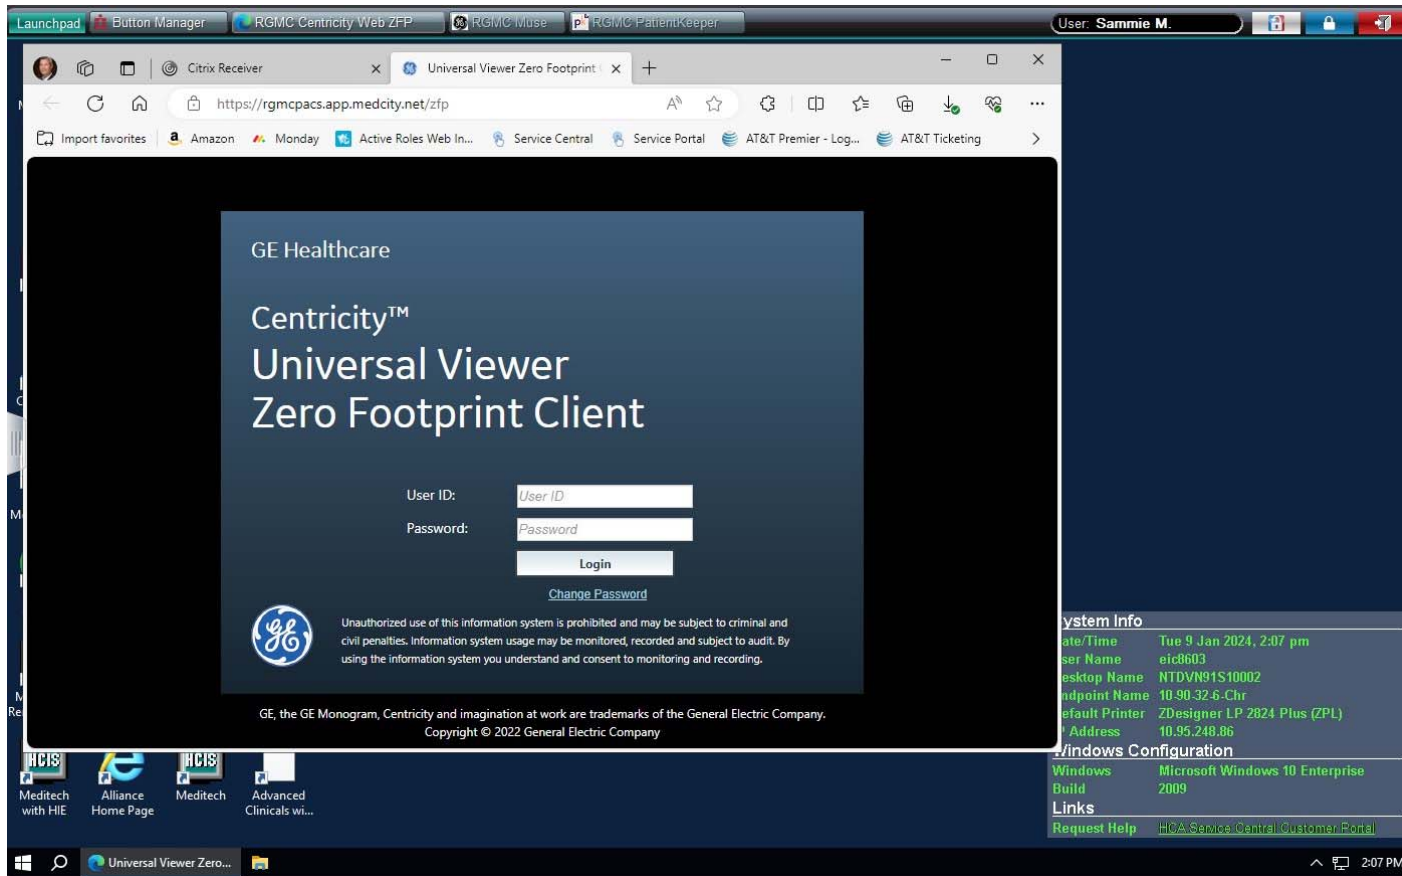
Launchpad | Button Manager | RGMC Centricity Web ZFP | RGMC Muse | RGMC PatientKeeper

User: Sammie M.

Citrix Receiver ×
Universal Viewer Zero Footprint ×
+

https://rgmcpacs.app.medcity.net/zfp

Import favorites | Amazon | Monday | Active Roles Web In... | Service Central | Service Portal | AT&T Premier - Log... | AT&T Ticketing

GE Healthcare

Centricity™
Universal Viewer
Zero Footprint Client

User ID: User ID
Password: Password
Login
Change Password

Unauthorized use of this information system is prohibited and may be subject to criminal and civil penalties. Information system usage may be monitored, recorded and subject to audit. By using the information system you understand and consent to monitoring and recording.

GE, the GE Monogram, Centricity and imagination at work are trademarks of the General Electric Company.
Copyright © 2022 General Electric Company

ystem Info
ate/Time Tue 9 Jan 2024, 2:07 pm
ser Name eic8603
esktop Name NTDVN91S10002
ndpoint Name 10-90-32-6-Chr
efault Printer ZDesigner LP 2824 Plus (ZPL)
' Address 10.95.248.86
Vindows Configuration
Windows Microsoft Windows 10 Enterprise
Build 2009
Links
Request Help HCA Service Central Customer Portal

HCIS
Meditech with HIE
Alliance Home Page
HCIS
Meditech
Advanced Clinicals wi...

Universal Viewer Zero...
2:07 PM